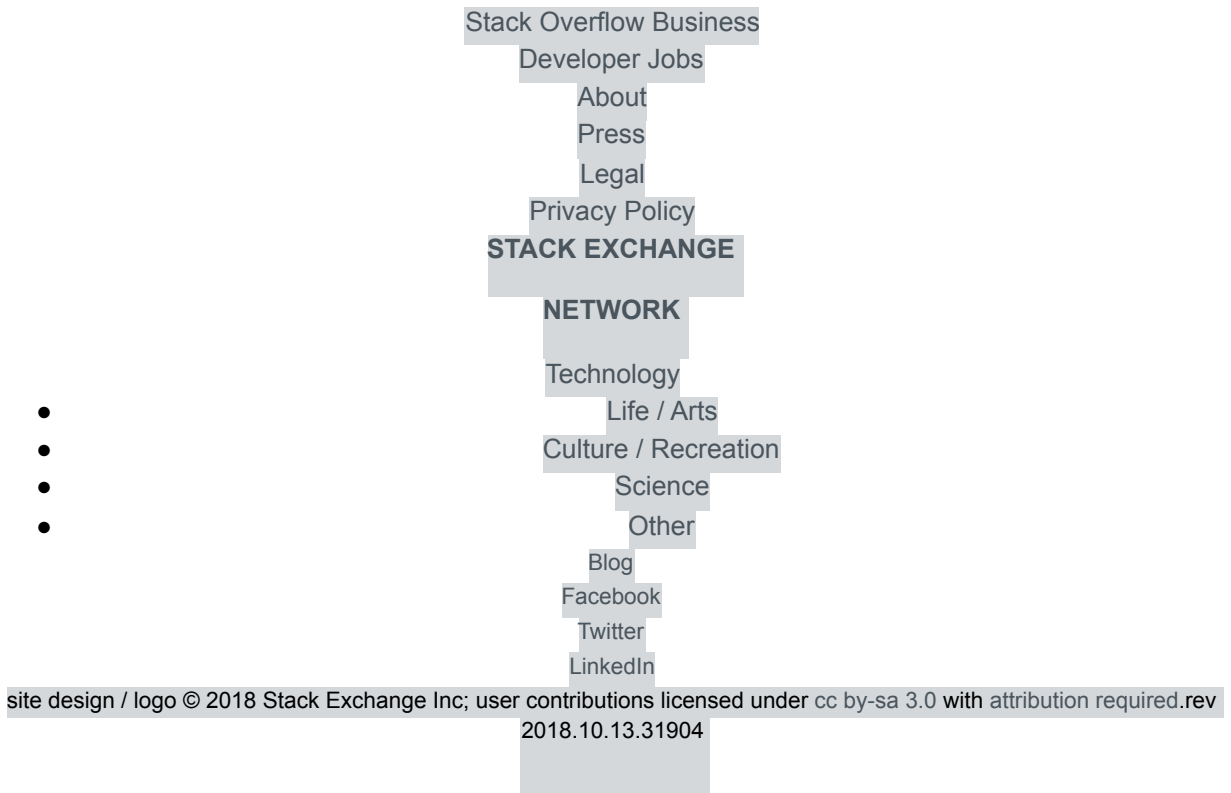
Stack Overflow Business
Developer Jobs
About
Press
Legal
Privacy Policy
STACK EXCHANGE

NETWORK

Technology

- Life / Arts
- Culture / Recreation
- Science
- Other

Blog
Facebook
Twitter
LinkedIn

site design / logo © 2018 Stack Exchange Inc; user contributions licensed under cc by-sa 3.0 with attribution required.rev 2018.10.13.31904